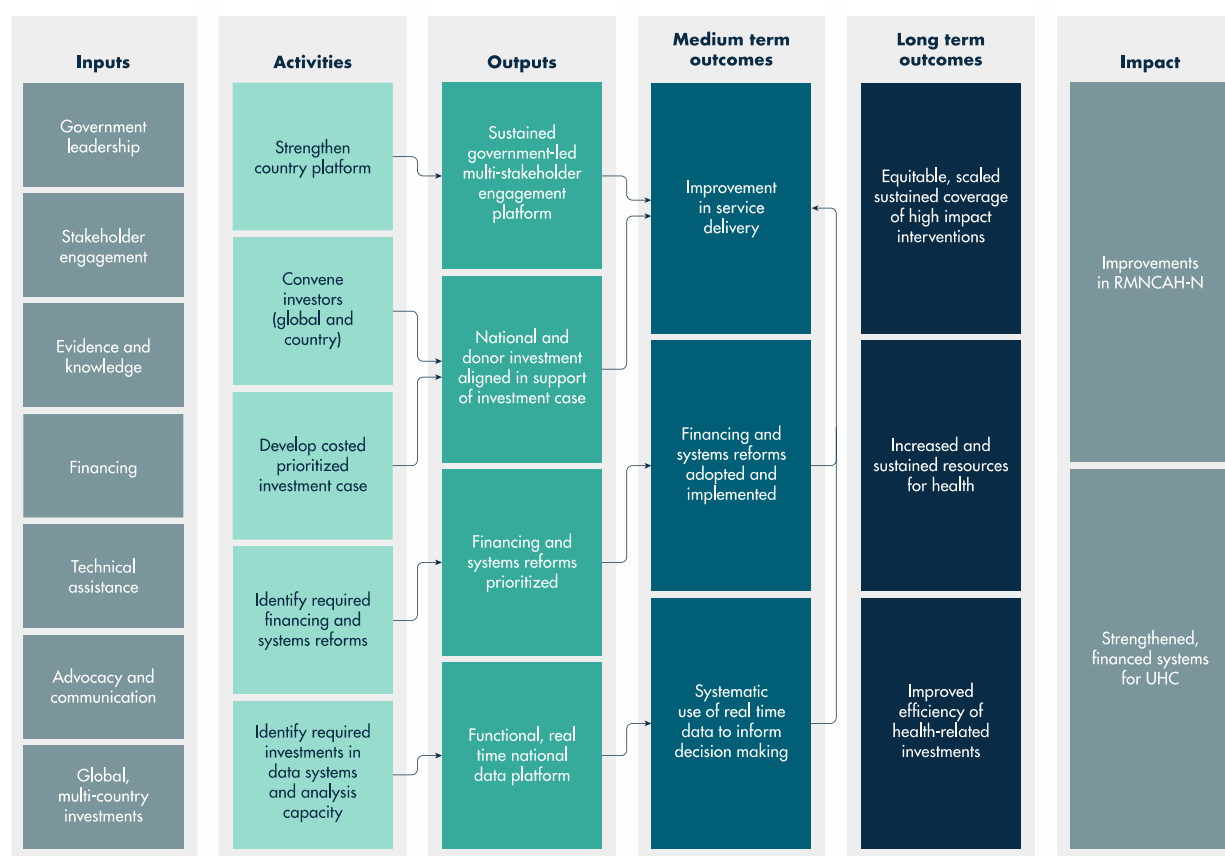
Inputs

Government leadership

Stakeholder engagement

Evidence and knowledge

Financing

Technical assistance

Advocacy and communication

Global, multi-country investments

Activities

Strengthen country platform

Convene investors (global and country)

Develop costed prioritized investment case

Identify required financing and systems reforms

Identify required investments in data systems and analysis capacity

Outputs

Sustained government-led multi-stakeholder engagement platform

National and donor investment aligned in support of investment case

Financing and systems reforms prioritized

Functional, real time national data platform

Medium term outcomes

Improvement in service delivery

Financing and systems reforms adopted and implemented

Systematic use of real time data to inform decision making

Long term outcomes

Equitable, scaled sustained coverage of high impact interventions

Increased and sustained resources for health

Improved efficiency of health-related investments

Impact

Improvements in RMNCAH-N

Strengthened, financed systems for UHC